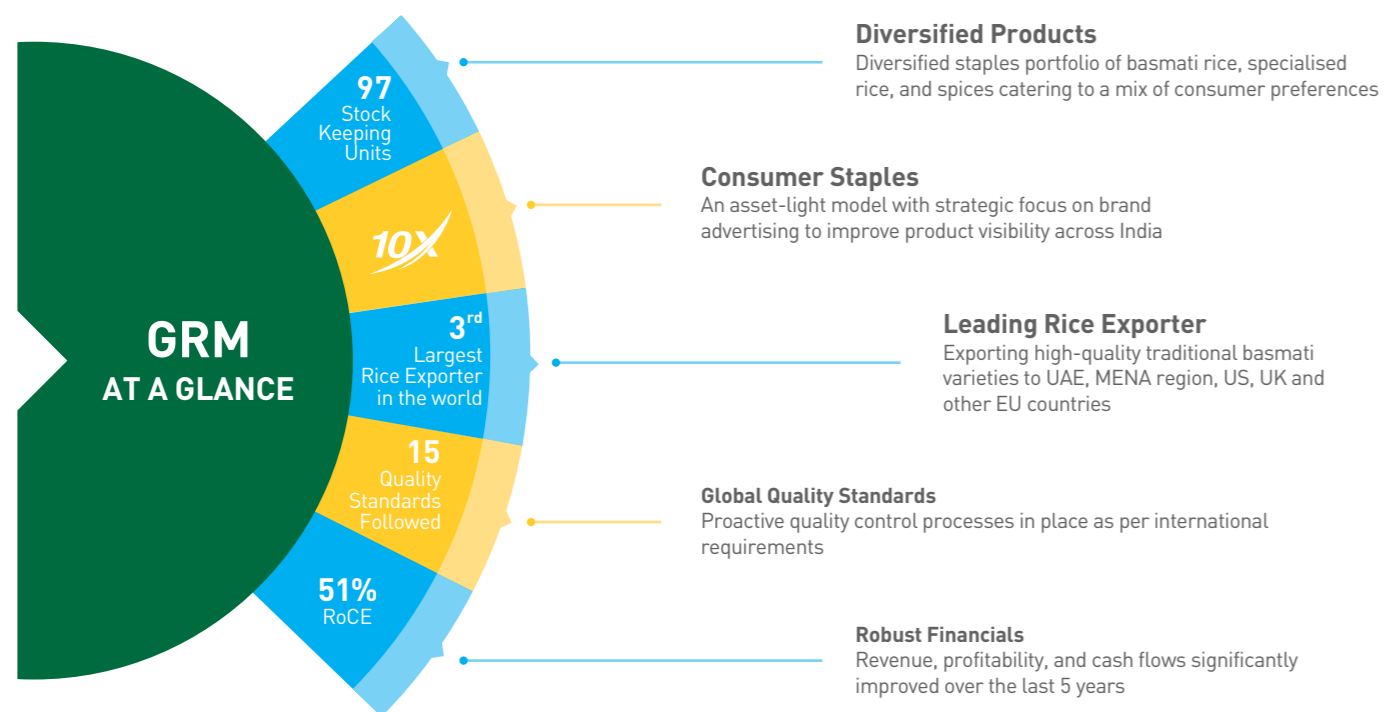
GRM
AT A GLANCE

97
Stock Keeping Units

10X

3rd
Largest Rice Exporter in the world

15
Quality Standards Followed

51%
RoCE

Diversified Products
Diversified staples portfolio of basmati rice, specialised rice, and spices catering to a mix of consumer preferences

Consumer Staples
An asset-light model with strategic focus on brand advertising to improve product visibility across India

Leading Rice Exporter
Exporting high-quality traditional basmati varieties to UAE, MENA region, US, UK and other EU countries

Global Quality Standards
Proactive quality control processes in place as per international requirements

Robust Financials
Revenue, profitability, and cash flows significantly improved over the last 5 years